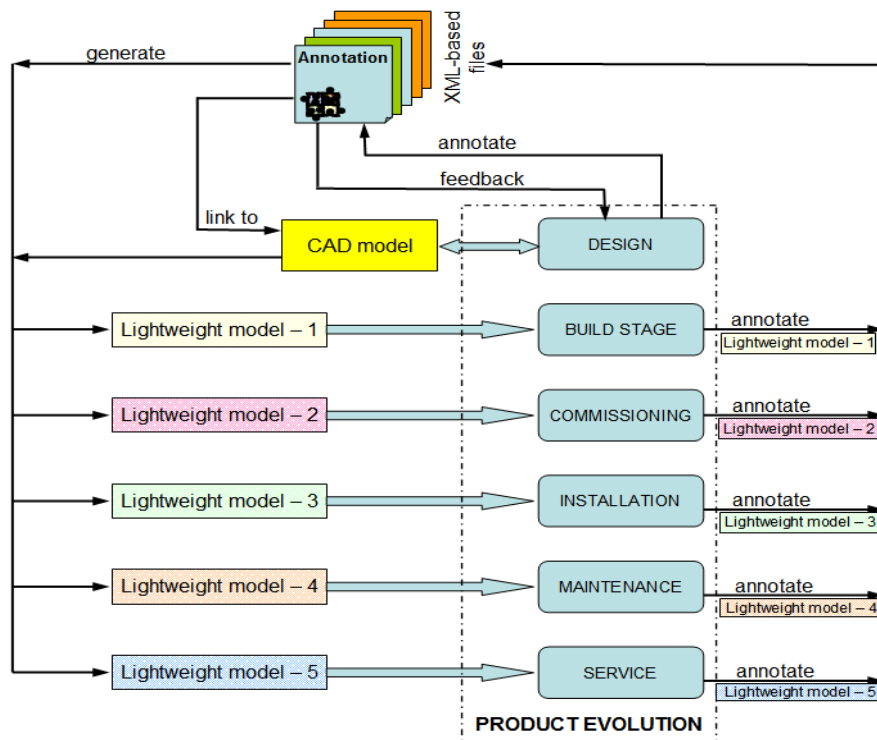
generate

Annotation

XML-based files

annotate

feedback

link to

CAD model

DESIGN

Lightweight model – 1

BUILD STAGE

annotate

Lightweight model – 1

Lightweight model – 2

COMMISSIONING

annotate

Lightweight model – 2

Lightweight model – 3

INSTALLATION

annotate

Lightweight model – 3

Lightweight model – 4

MAINTENANCE

annotate

Lightweight model – 4

Lightweight model – 5

SERVICE

annotate

Lightweight model – 5

PRODUCT EVOLUTION